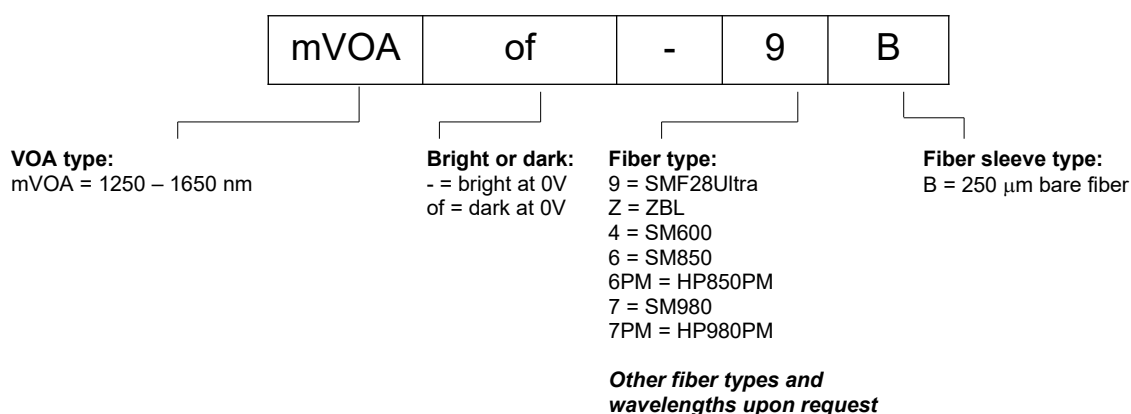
| mVOA | of | - | 9 | B |
|---|---|---|---|---|

**VOA type:**
mVOA = 1250 – 1650 nm

**Bright or dark:**
- = bright at 0V
of = dark at 0V

**Fiber type:**
9 = SMF28Ultra
Z = ZBL
4 = SM600
6 = SM850
6PM = HP850PM
7 = SM980
7PM = HP980PM

***Other fiber types and wavelengths upon request***

**Fiber sleeve type:**
B = 250 $\mu$m bare fiber